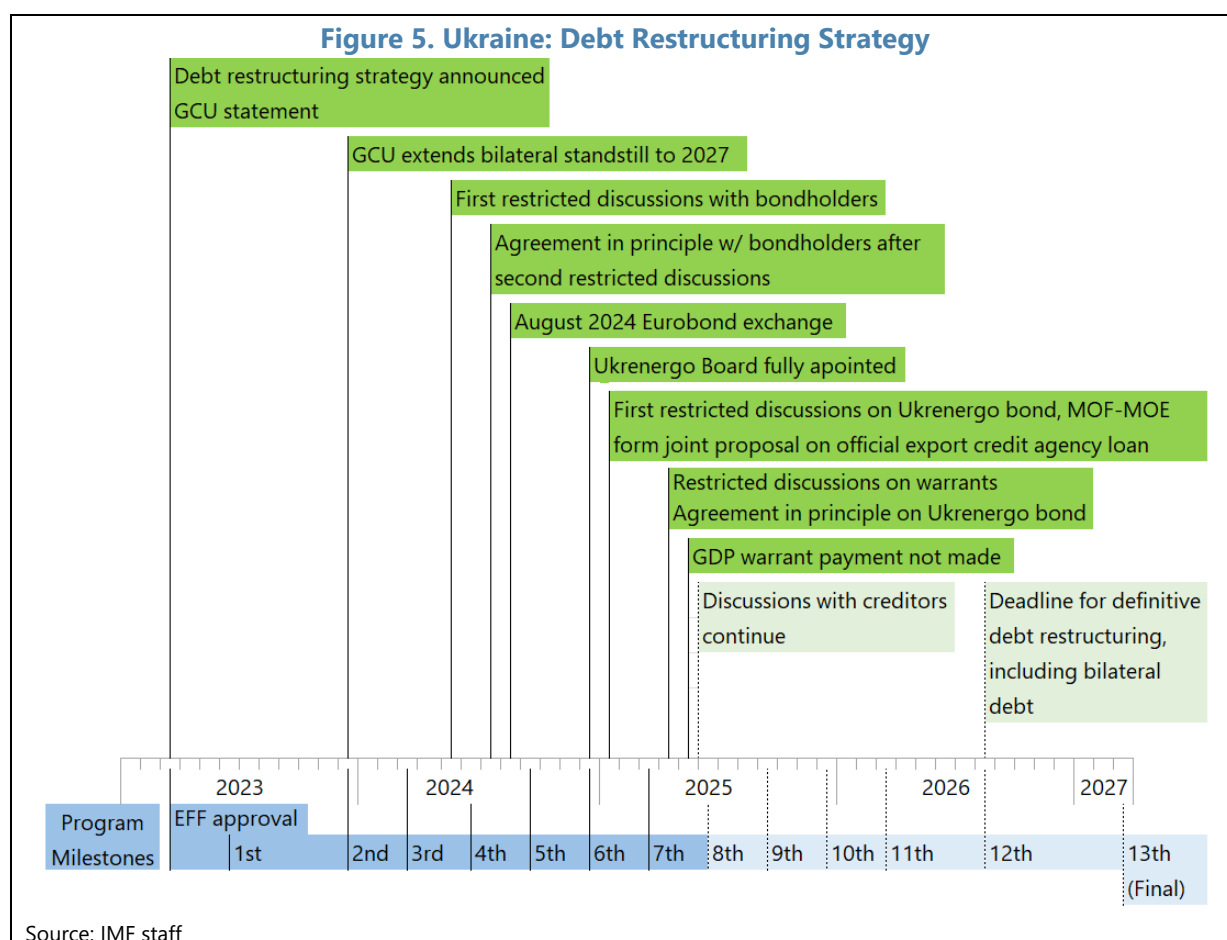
Figure 5. Ukraine: Debt Restructuring Strategy

Debt restructuring strategy announced
GCU statement

GCU extends bilateral standstill to 2027

First restricted discussions with bondholders

Agreement in principle w/ bondholders after second restricted discussions

August 2024 Eurobond exchange

Ukrenergo Board fully apointed

First restricted discussions on Ukrenergo bond, MOF-MOE form joint proposal on official export credit agency loan

Restricted discussions on warrants
Agreement in principle on Ukrenergo bond

GDP warrant payment not made

Discussions with creditors continue

Deadline for definitive debt restructuring, including bilateral debt

2023
2024
2025
2026
2027

Program Milestones
EFF approval
1st
2nd
3rd
4th
5th
6th
7th
8th
9th
10th
11th
12th
13th (Final)

Source: IMF staff